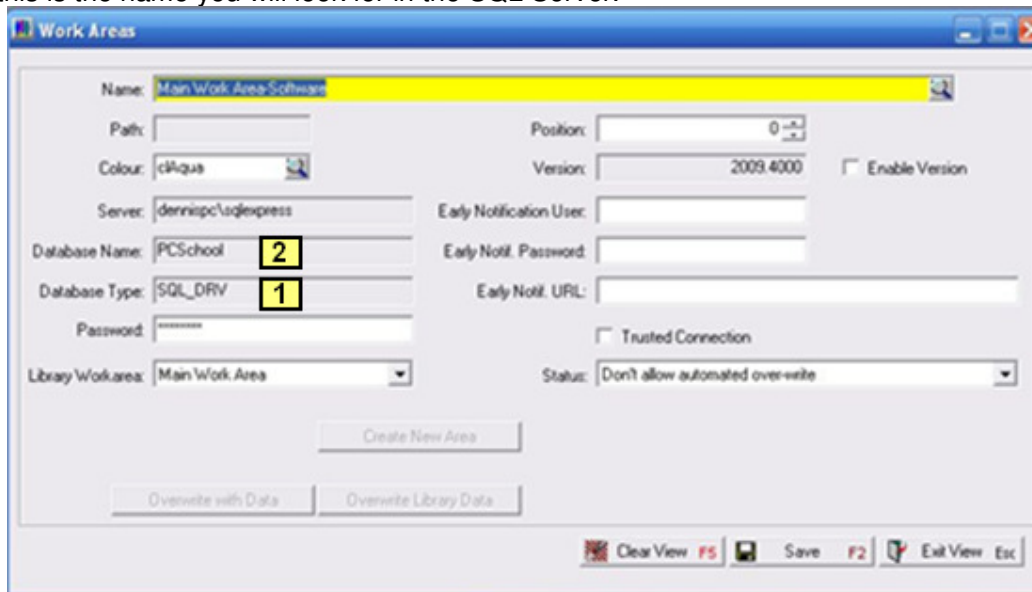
Work Areas

Name: Main Work Area-Software

Path:

Colour: clAqua

Server: dennispc\sqlexpress

Database Name: PCSchool 2

Database Type: SQL_DRV 1

Password: *********

Library Workarea: Main Work Area

Position: 0

Version: 2009.4000

Enable Version

Early Notification User:

Early Notif. Password:

Early Notif. URL:

Trusted Connection

Status: Don't allow automated over-write

Create New Area

Overwrite with Data

Overwrite Library Data

Clear View F5

Save F2

Exit View Esc